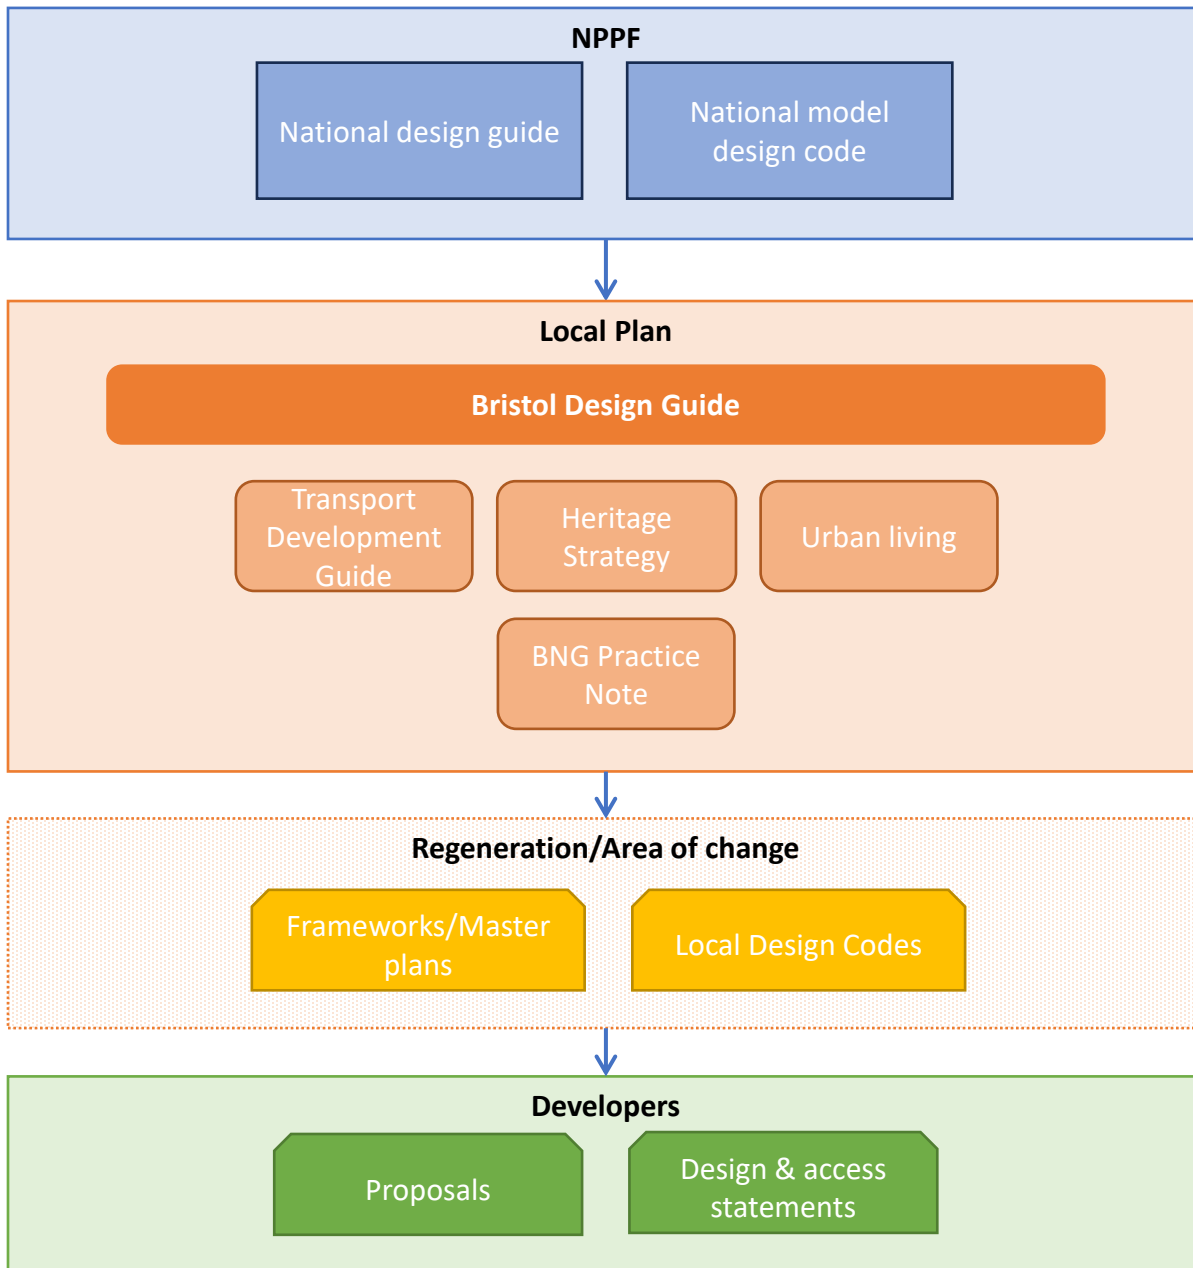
NPPF

National design guide

National model design code

Local Plan

Bristol Design Guide

Transport Development Guide

Heritage Strategy

Urban living

BNG Practice Note

Regeneration/Area of change

Frameworks/Master plans

Local Design Codes

Developers

Proposals

Design & access statements